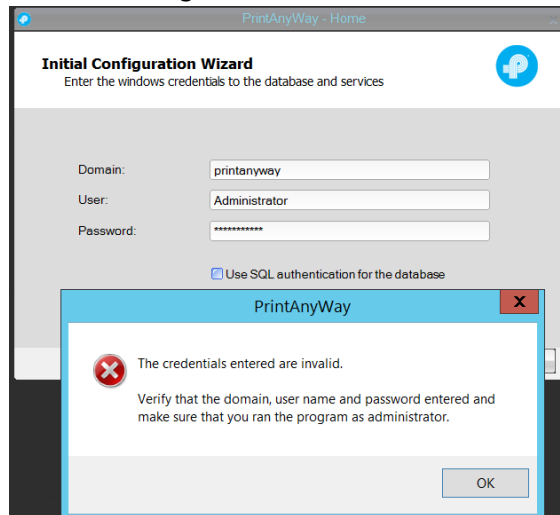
PrintAnyWay - Home

Initial Configuration Wizard
Enter the windows credentials to the database and services

Domain: printanyway
User: Administrator
Password: ***********

Use SQL authentication for the database

PrintAnyWay

The credentials entered are invalid.

Verify that the domain, user name and password entered and make sure that you ran the program as administrator.

OK